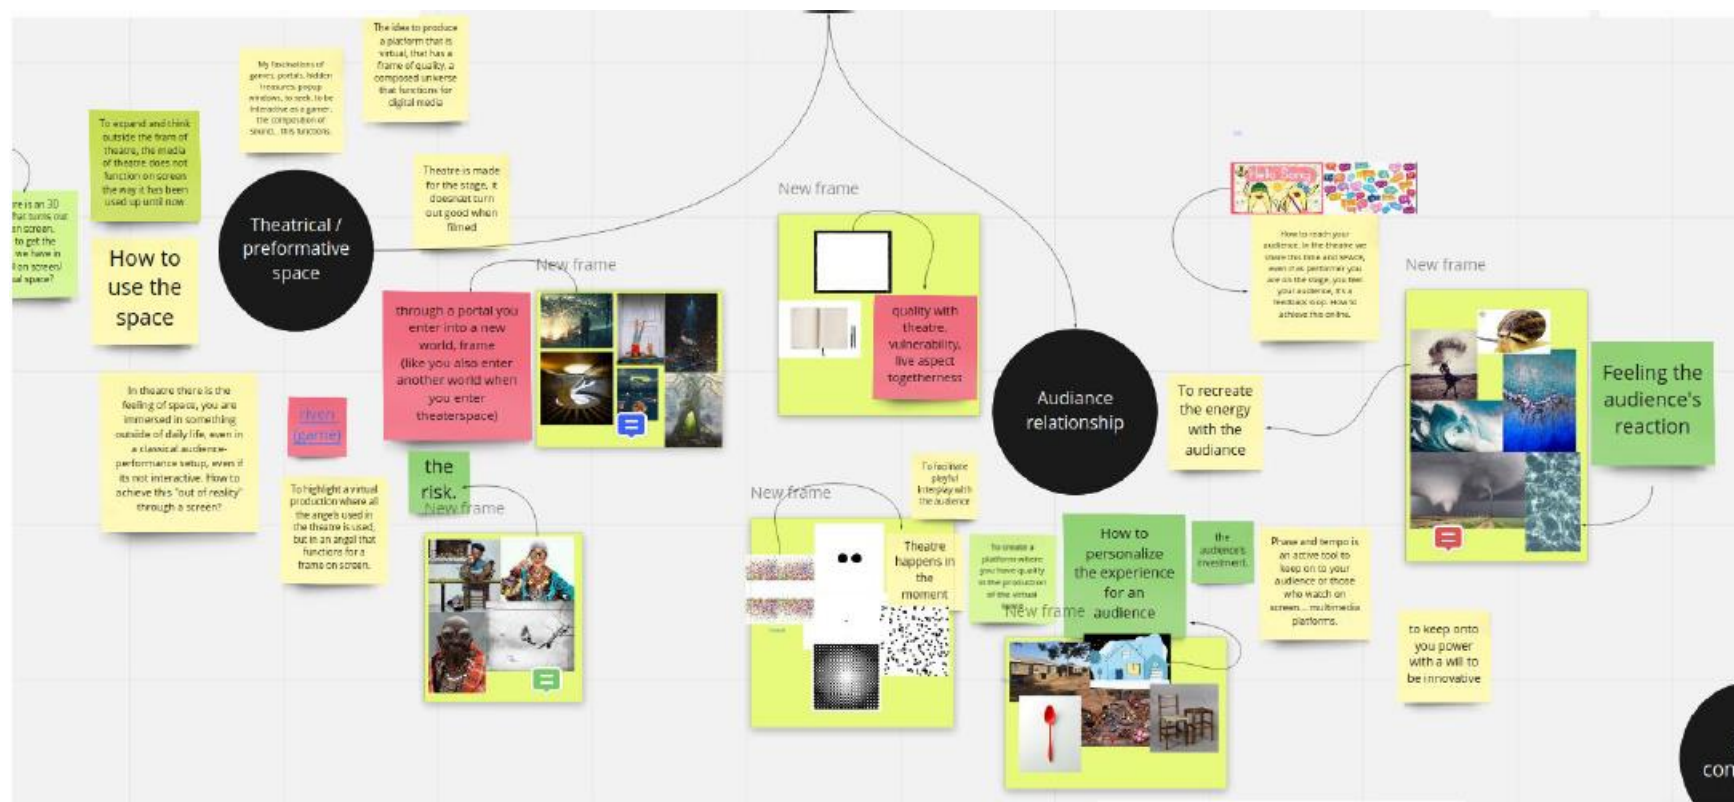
re is an 30 hat turns out on screen. to get the we have in on screen/ al space?

To expand and think outside the fram of theatre, the media of theatre does not function on screen the way it has been used up until now

How to use the space

Theatrical / preformative space

My fascinations of genres, portals, hidden treasures popup windows, to seek, to be interactive as a gamer, the composition or sound... this functions

The idea to produce a platform that is virtual, that has a frame of quality, a composed universe that functions for digital media

Theatre is made for the stage, it doesnot turn out good when filmed

New frame

through a portal you enter into a new world, frame (like you also enter another world when you enter theaterspace)

In theatre there is the feeling of space, you are immersed in something outside of daily life, even in a classical audience-performance setup, even if its not interactive. How to achieve this "out of reality" through a screen?

myst (game)

the risk.

New frame

To highlight a virtual production where all the angels used in the theatre is used, but in an angel that functions for a frame on screen.

New frame

quality with theatre, vulnerability, live aspect togetherness

New frame

To facilitate playful interplay with the audience

Theatre happens in the moment

To create a platform where you have quality in the production of the virtual

New frame

How to personalize the experience for an audience

the audience's investment

Audiance relationship

To recreate the energy with the audiance

How to reach your audience. In the theatre we share the time and space, even if as performer you are on the stage, you feel your audience, it's a feedback loop. How to achieve this online.

Hello Song

New frame

Feeling the audience's reaction

Phase and tempo is an active tool to keep on to your audience or those who watch on screen... multimedia platforms.

to keep onto you power with a will to be innovative

cor